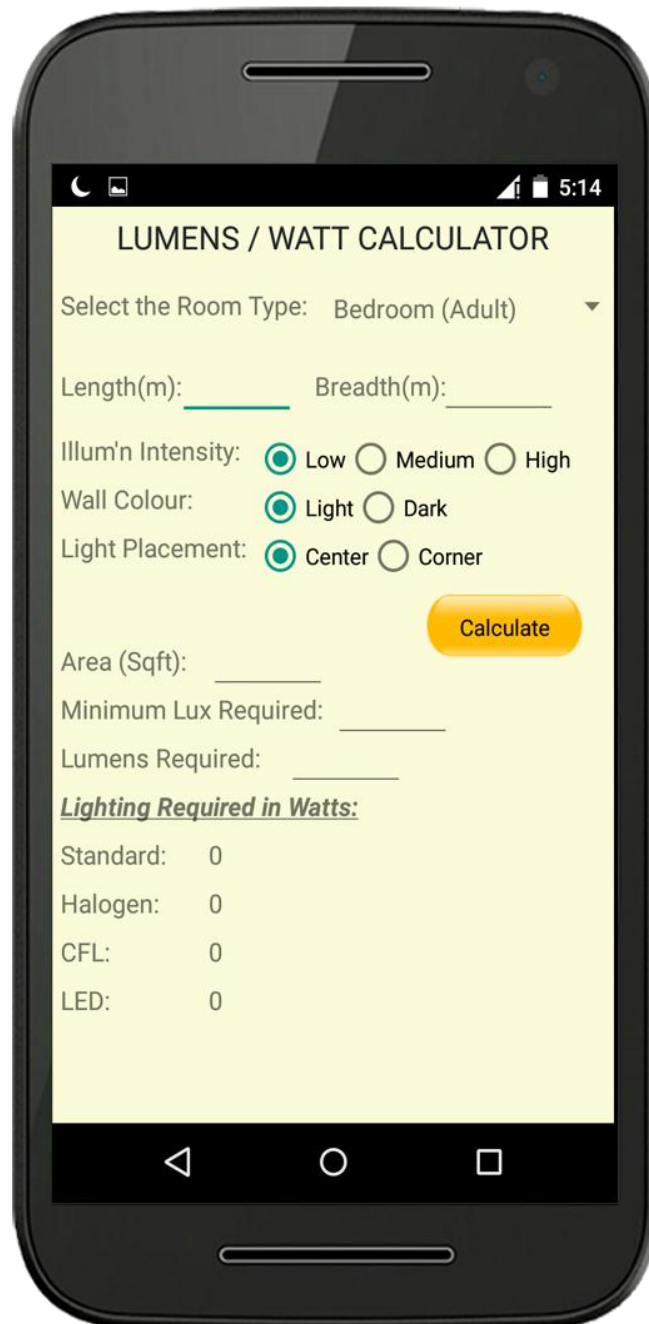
5:14

LUMENS / WATT CALCULATOR

Select the Room Type: Bedroom (Adult)

Length(m): Breadth(m):

Illum'n Intensity: Low Medium High
Wall Colour: Light Dark
Light Placement: Center Corner

Calculate

Area (Sqft):
Minimum Lux Required:
Lumens Required:

Lighting Required in Watts:

Standard: 0
Halogen: 0
CFL: 0
LED: 0